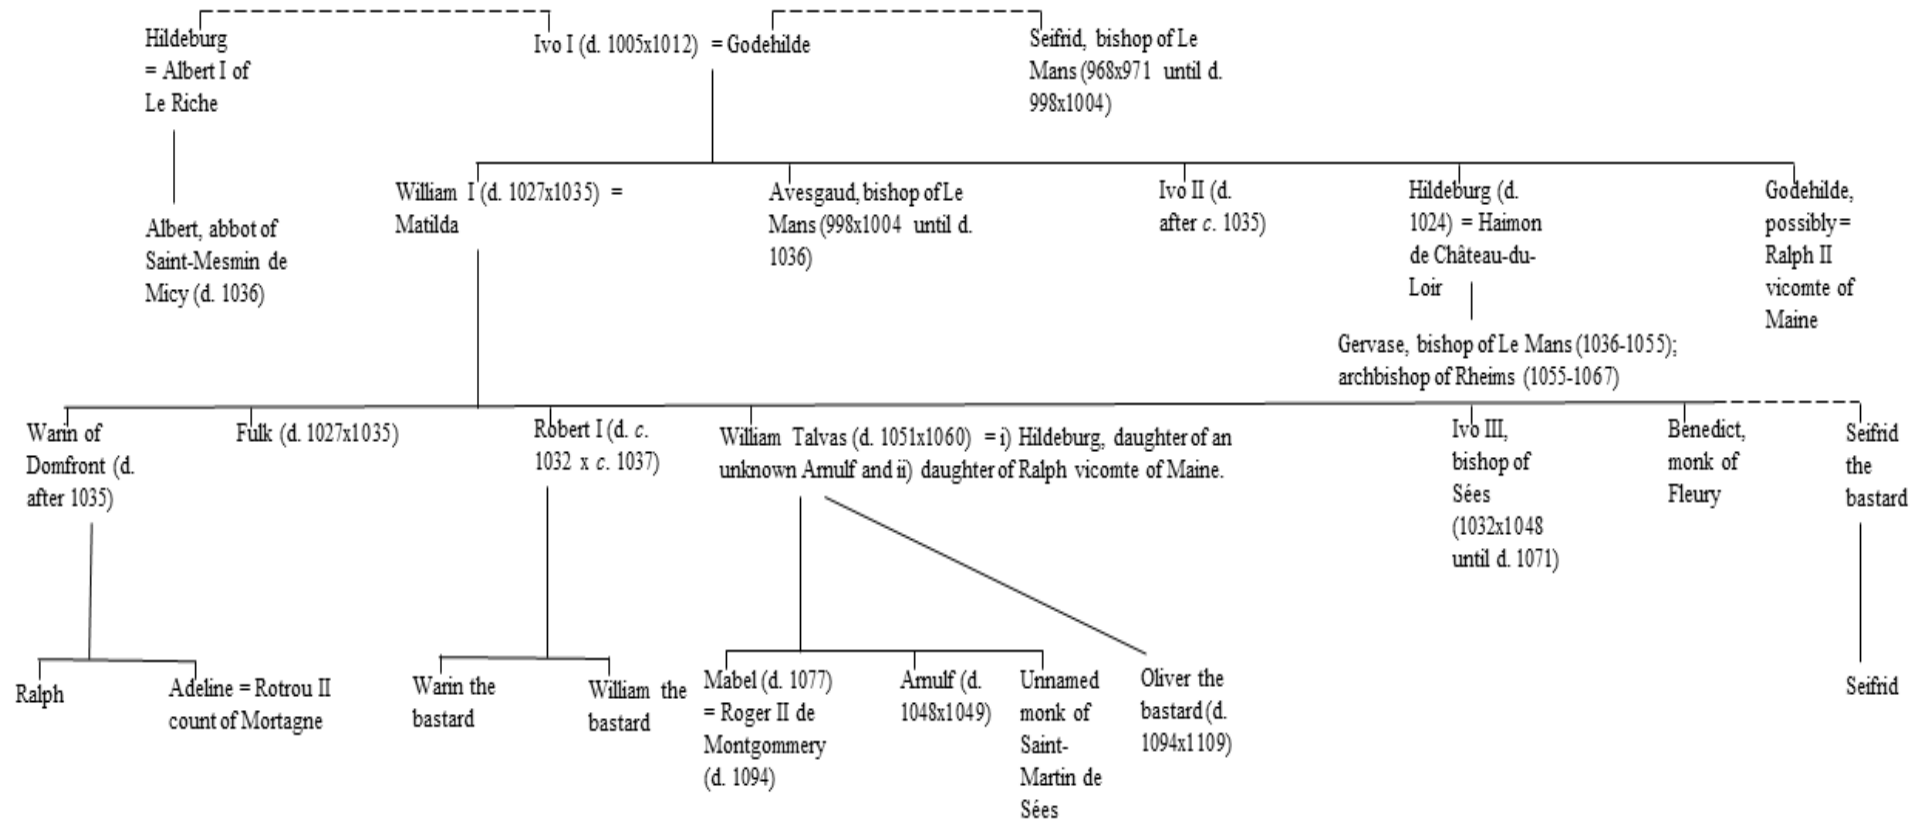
Hildeburg = Albert I of Le Riche

Ivo I (d. 1005x1012) = Godehilde

Seifrid, bishop of Le Mans (968x971 until d. 998x1004)

Albert, abbot of Saint-Mesmin de Micy (d. 1036)

William I (d. 1027x1035) = Matilda

Avesgaud, bishop of Le Mans (998x1004 until d. 1036)

Ivo II (d. after *c.* 1035)

Hildeburg (d. 1024) = Haimon de Château-du-Loir

Godehilde, possibly = Ralph II vicomte of Maine

Gervase, bishop of Le Mans (1036-1055); archbishop of Rheims (1055-1067)

Warin of Domfront (d. after 1035)

Fulk (d. 1027x1035)

Robert I (d. *c.* 1032 x *c.* 1037)

William Talvas (d. 1051x1060) = i) Hildeburg, daughter of an unknown Arnulf and ii) daughter of Ralph vicomte of Maine.

Ivo III, bishop of Sées (1032x1048 until d. 1071)

Benedict, monk of Fleury

Seifrid the bastard

Ralph

Adeline = Rotrou II count of Mortagne

Warin the bastard

William the bastard

Mabel (d. 1077) = Roger II de Montgommery (d. 1094)

Arnulf (d. 1048x1049)

Unnamed monk of Saint-Martin de Sées

Oliver the bastard (d. 1094x1109)

Seifrid